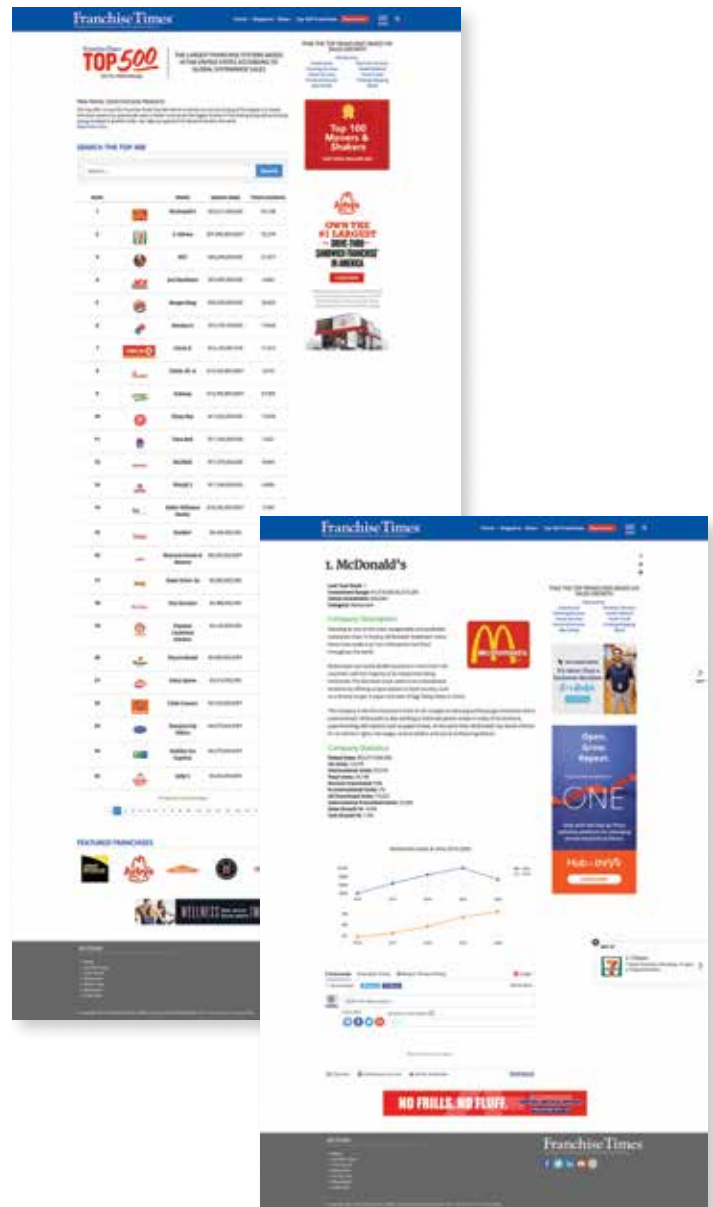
Franchise Times

TOP 500

THE LARGEST FRANCHISE SYSTEMS BASED IN THE UNITED STATES ACCORDING TO GLOBAL SYSTEMWIDE SALES

SEARCH THE TOP 500

Search

McDonald's
7-Eleven
KFC
Ace Hardware
Burger King
Domino's
Circle K
Subway
Pizza Hut
Taco Bell
Wendy's
Dunkin'

Top 100 Movers & Shakers

OWN THE #1 LARGEST DRIVE-THRU SANDWICH FRANCHISE IN AMERICA

FEATURED FRANCHISES

WELLNESS

Franchise Times

1. McDonald's

Company Description

McDonald's

Company Statistics

Open. Grow. Repeat.

ONE

Hub

7-Eleven

NO FRILLS. NO FLUFF.

Franchise Times